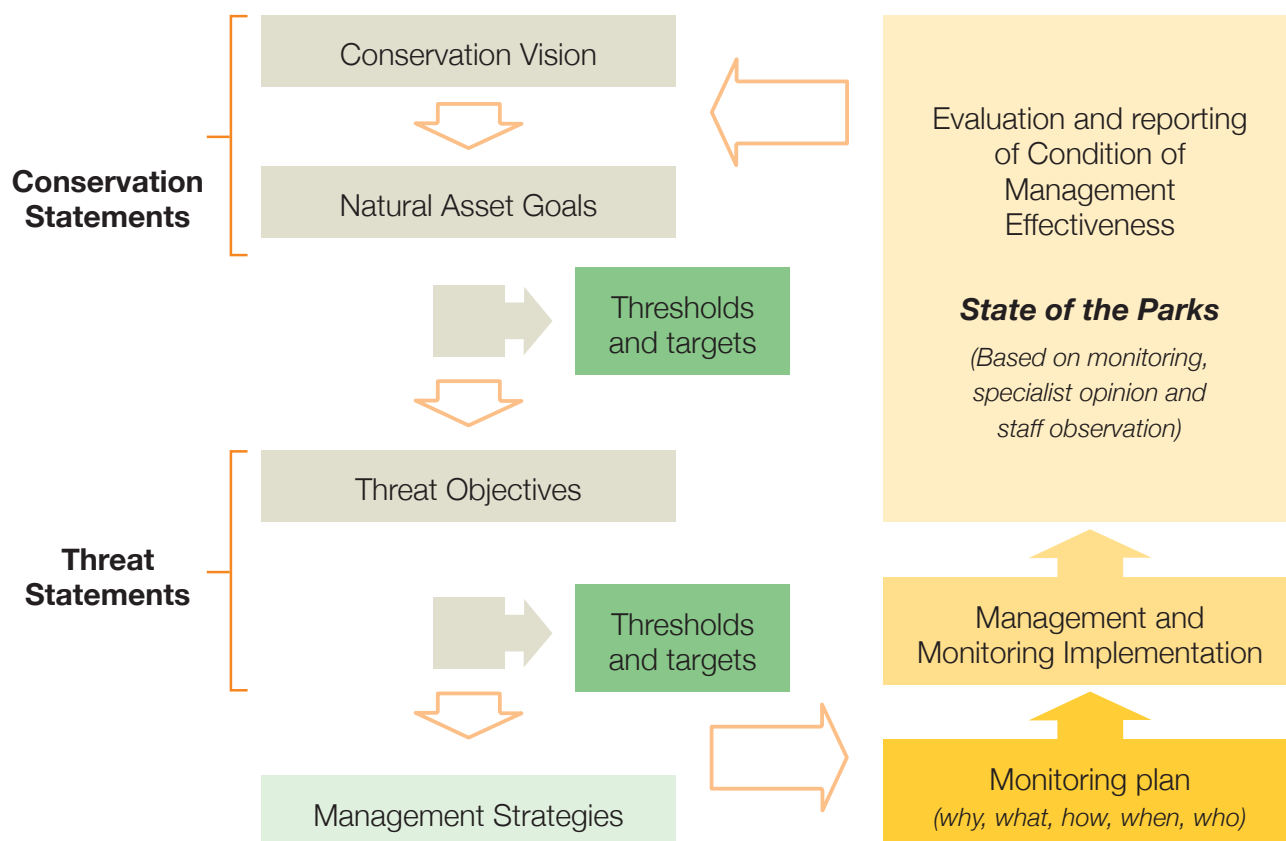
Conservation Statements

Conservation Vision

Natural Asset Goals

Thresholds and targets

Threat Statements

Threat Objectives

Thresholds and targets

Management Strategies

Evaluation and reporting of Condition of Management Effectiveness

***State of the Parks***

*(Based on monitoring, specialist opinion and staff observation)*

Management and Monitoring Implementation

Monitoring plan
*(why, what, how, when, who)*